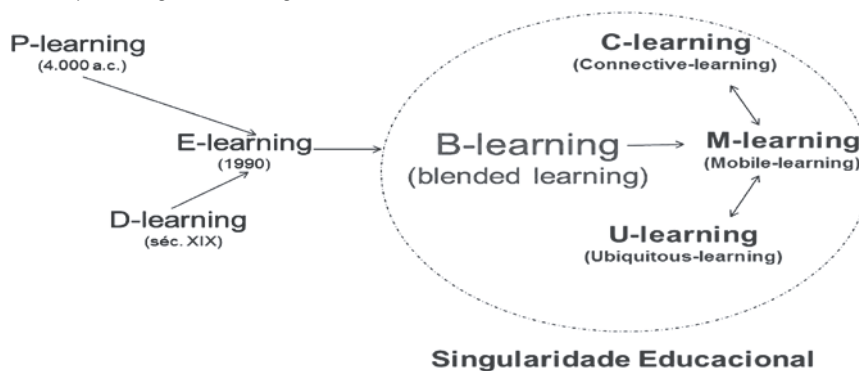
P-learning
(4.000 a.c.)

E-learning
(1990)

D-learning
(séc. XIX)

B-learning
(blended learning)

C-learning
(Connective-learning)

M-learning
(Mobile-learning)

U-learning
(Ubiquitous-learning)

Singularidade Educacional